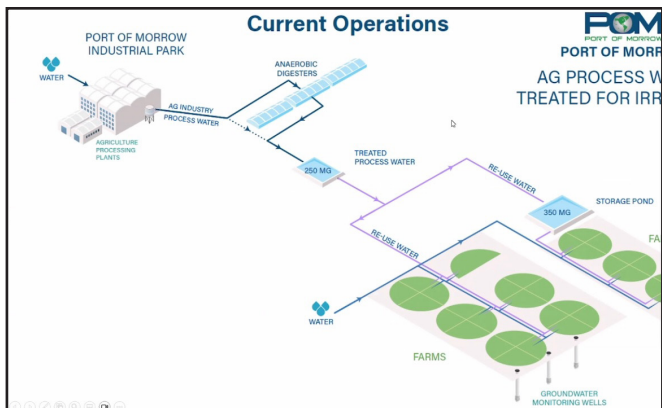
Current Operations

POM
PORT OF MORROW
PORT OF MORR

AG PROCESS W
TREATED FOR IRR

PORT OF MORROW
INDUSTRIAL PARK

WATER

AGRICULTURE
PROCESSING
PLANTS

AG INDUSTRY
PROCESS WATER

ANAEROBIC
DIGESTERS

250 MG

TREATED
PROCESS WATER

RE-USE WATER

350 MG

STORAGE POND

FA

RE-USE WATER

WATER

FARMS

GROUNDWATER
MONITORING WELLS